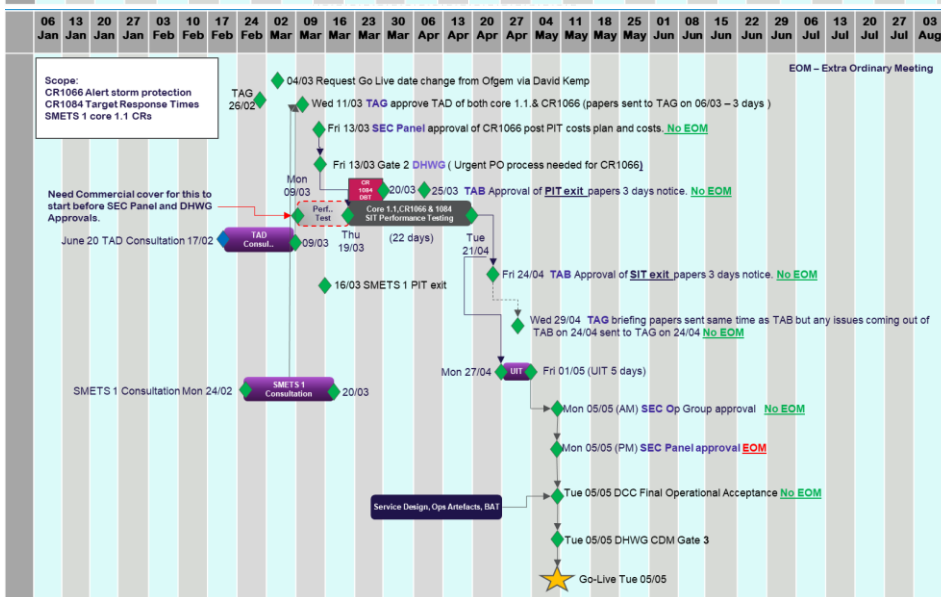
| 06 Jan | 13 Jan | 20 Jan | 27 Jan | 03 Feb | 10 Feb | 17 Feb | 24 Feb | 02 Mar | 09 Mar | 16 Mar | 23 Mar | 30 Mar | 06 Apr | 13 Apr | 20 Apr | 27 Apr | 04 May | 11 May | 18 May | 25 May | 01 Jun | 08 Jun | 15 Jun | 22 Jun | 29 Jun | 06 Jul | 13 Jul | 20 Jul | 27 Jul | 03 Aug |
|---|---|---|---|---|---|---|---|---|---|---|---|---|---|---|---|---|---|---|---|---|---|---|---|---|---|---|---|---|---|---|

Scope:
CR1066 Alert storm protection
CR1084 Target Response Times
SMETS 1 core 1.1 CRs

EOM – Extra Ordinary Meeting

04/03 Request Go Live date change from Ofgem via David Kemp

TAG 26/02

Wed 11/03 TAG approve TAD of both core 1.1.& CR1066 (papers sent to TAG on 06/03 – 3 days )

Fri 13/03 SEC Panel approval of CR1066 post PIT costs plan and costs. No EOM

Fri 13/03 Gate 2 DHWG ( Urgent PO process needed for CR1066)

Mon 09/03

CR 1084 DIIT

20/03

25/03 TAB Approval of PIT exit papers 3 days notice. No EOM

Need Commercial cover for this to start before SEC Panel and DHWG Approvals.

Perf. Test

Core 1.1,CR1066 & 1084 SIT Performance Testing

Thu 19/03

(22 days)

Tue 21/04

June 20 TAD Consultation 17/02

TAD Consul..

09/03

Fri 24/04 TAB Approval of SIT exit papers 3 days notice. No EOM

16/03 SMETS 1 PIT exit

Wed 29/04 TAG briefing papers sent same time as TAB but any issues coming out of TAB on 24/04 sent to TAG on 24/04 No EOM

Mon 27/04

UIT

Fri 01/05 (UIT 5 days)

SMETS 1 Consultation Mon 24/02

SMETS 1 Consultation

20/03

Mon 05/05 (AM) SEC Op Group approval No EOM

Mon 05/05 (PM) SEC Panel approval EOM

Service Design, Ops Artefacts, BAT

Tue 05/05 DCC Final Operational Acceptance No EOM

Tue 05/05 DHWG CDM Gate 3

Go-Live Tue 05/05